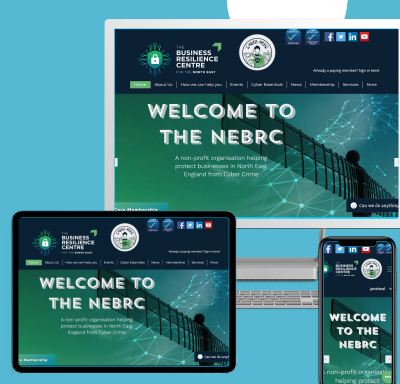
THE BUSINESS RESILIENCE CENTRE FOR THE NORTH EAST

Already a paying member? Sign in here

Home About Us How we can help you Events Cyber Essentials News Membership Services More

WELCOME TO THE NEBRC

A non-profit organisation helping protect businesses in North East England from Cyber Crime

Core Membership

Can we do anything

THE BUSINESS RESILIENCE CENTRE FOR THE NORTH EAST

Already a paying member? Sign in here

Home About Us How we can help you Events Cyber Essentials News Membership Services More

WELCOME TO THE NEBRC

A non-profit organisation helping protect businesses in North East England from Cyber Crime

Membership

Can we do anything

WELCOME TO THE NEBRC

A non-profit organisation helping protect